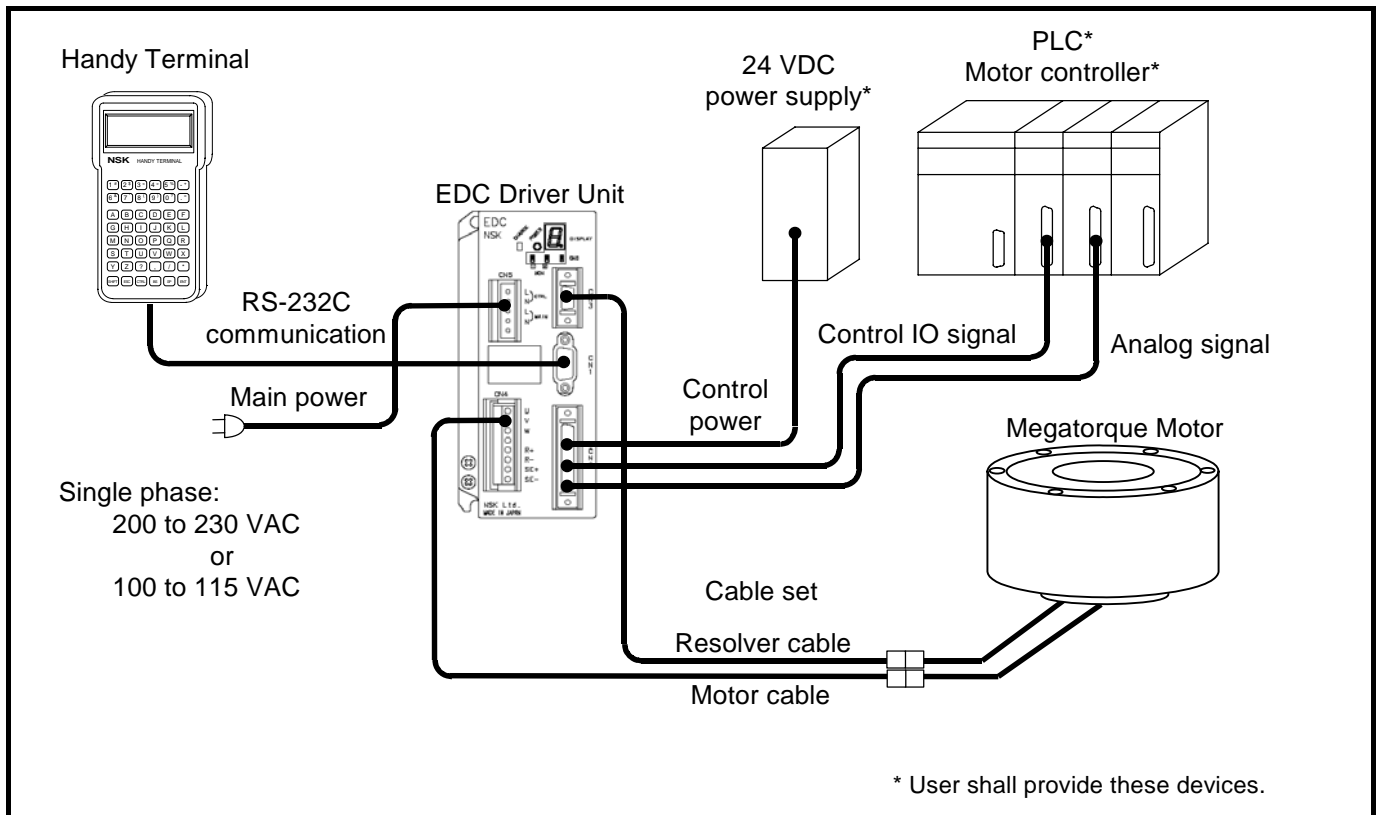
Handy Terminal

NSK HANDY TERMINAL

24 VDC
power supply*

PLC*
Motor controller*

EDC Driver Unit

EDC
NSK

DISPLAY

CN5

CN3

CN1

CN4

U
V
W

R+
R−
SC+
SC−

CN2

NSK Ltd.
MADE IN JAPAN

RS-232C
communication

Main power

Control IO signal

Analog signal

Control
power

Megatorque Motor

Single phase:
200 to 230 VAC
or
100 to 115 VAC

Cable set

Resolver cable

Motor cable

* User shall provide these devices.